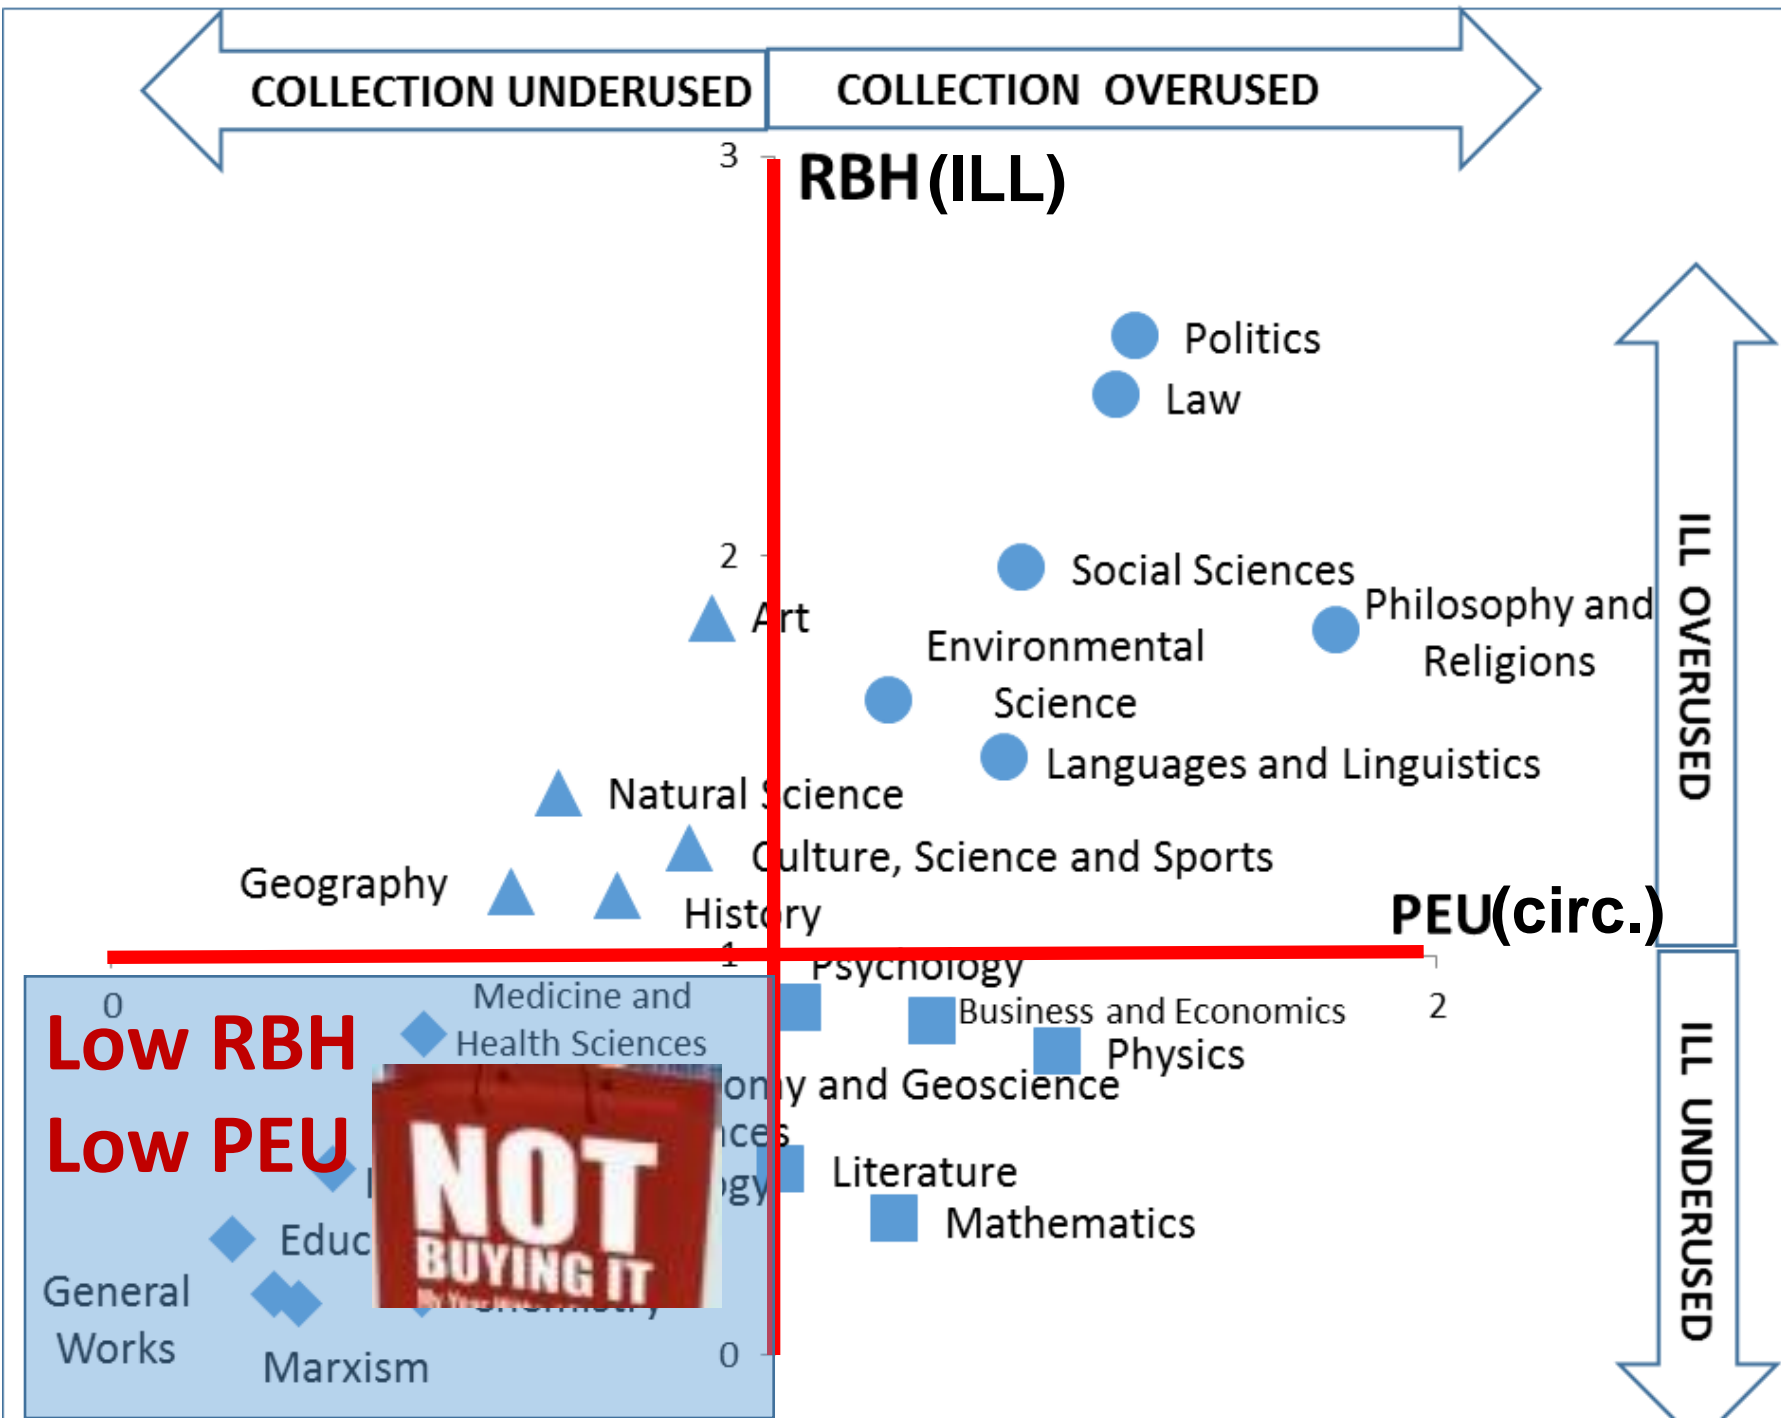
COLLECTION UNDERUSED

COLLECTION OVERUSED

3

RBH (ILL)

Politics

Law

2

Social Sciences

Art

Philosophy and Religions

Environmental Science

Languages and Linguistics

Natural Science

Culture, Science and Sports

Geography

History

PEU(circ.)

ILL OVERUSED

1

Psychology

0

Medicine and Health Sciences

Business and Economics

2

Low RBH

Low PEU

Physics

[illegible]omy and Geoscience

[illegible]ces

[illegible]gy

Literature

Mathematics

Educ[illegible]

General Works

Marxism

0

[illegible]

NOT BUYING IT

ILL UNDERUSED